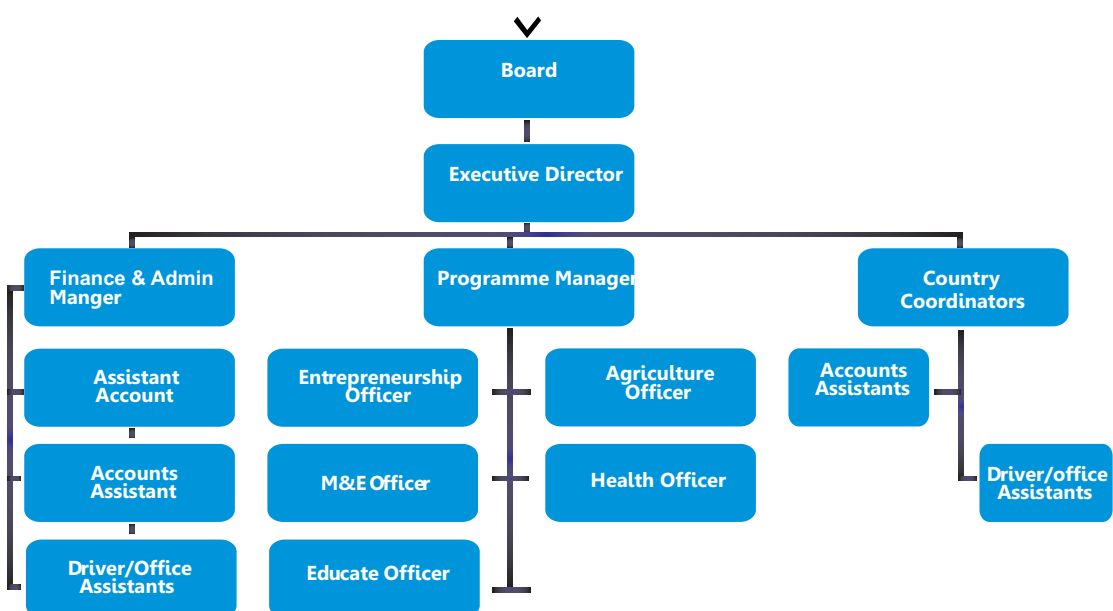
Board

Executive Director

Finance & Admin Manger

Programme Manager

Country Coordinators

Assistant Account

Accounts Assistant

Driver/Office Assistants

Entrepreneurship Officer

M&E Officer

Educate Officer

Agriculture Officer

Health Officer

Accounts Assistants

Driver/office Assistants